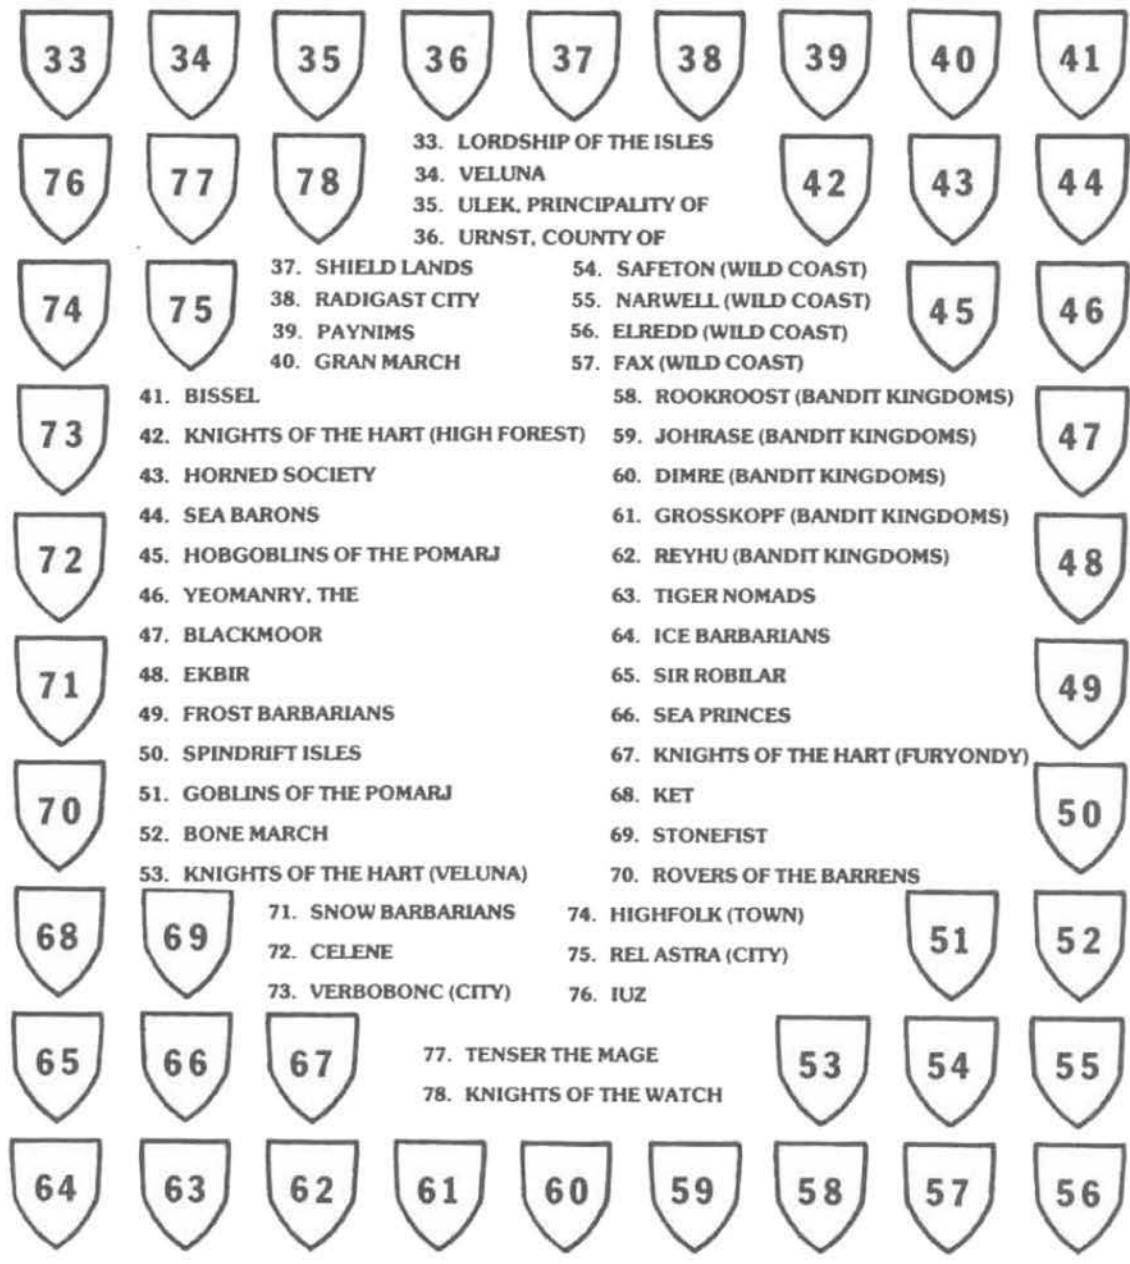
33 34 35 36 37 38 39 40 41

76 77 78

33. LORDSHIP OF THE ISLES
34. VELUNA
35. ULEK, PRINCIPALITY OF
36. URNST, COUNTY OF

42 43 44

74 75

37. SHIELD LANDS
38. RADIGAST CITY
39. PAYNIMS
40. GRAN MARCH

54. SAFETON (WILD COAST)
55. NARWELL (WILD COAST)
56. ELREDD (WILD COAST)
57. FAX (WILD COAST)

45 46

73 72 71 70

41. BISSEL
42. KNIGHTS OF THE HART (HIGH FOREST)
43. HORNED SOCIETY
44. SEA BARONS
45. HOBGOBLINS OF THE POMARJ
46. YEOMANRY, THE
47. BLACKMOOR
48. EKBIR
49. FROST BARBARIANS
50. SPINDRIFT ISLES
51. GOBLINS OF THE POMARJ
52. BONE MARCH
53. KNIGHTS OF THE HART (VELUNA)

58. ROOKROOST (BANDIT KINGDOMS)
59. JOHRASE (BANDIT KINGDOMS)
60. DIMRE (BANDIT KINGDOMS)
61. GROSSKOPF (BANDIT KINGDOMS)
62. REYHU (BANDIT KINGDOMS)
63. TIGER NOMADS
64. ICE BARBARIANS
65. SIR ROBILAR
66. SEA PRINCES
67. KNIGHTS OF THE HART (FURYONDY)
68. KET
69. STONEFIST
70. ROVERS OF THE BARRENS

47 48 49 50

68 69

71. SNOW BARBARIANS
72. CELENE
73. VERBOBONC (CITY)

74. HIGHFOLK (TOWN)
75. REL ASTRA (CITY)
76. IUZ

51 52

65 66 67

77. TENSER THE MAGE
78. KNIGHTS OF THE WATCH

53 54 55

64 63 62 61 60 59 58 57 56